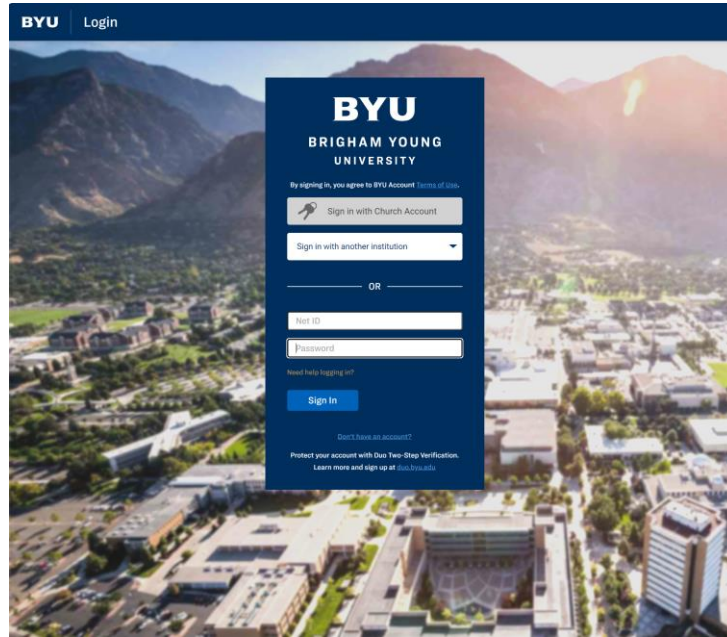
BYU Login

BYU
BRIGHAM YOUNG
UNIVERSITY

By signing in, you agree to BYU Account Terms of Use.

Sign in with Church Account

Sign in with another institution

OR

Net ID

Password

Need help logging in?

Sign In

Don't have an account?

Protect your account with Duo Two-Step Verification. Learn more and sign up at duo.byu.edu